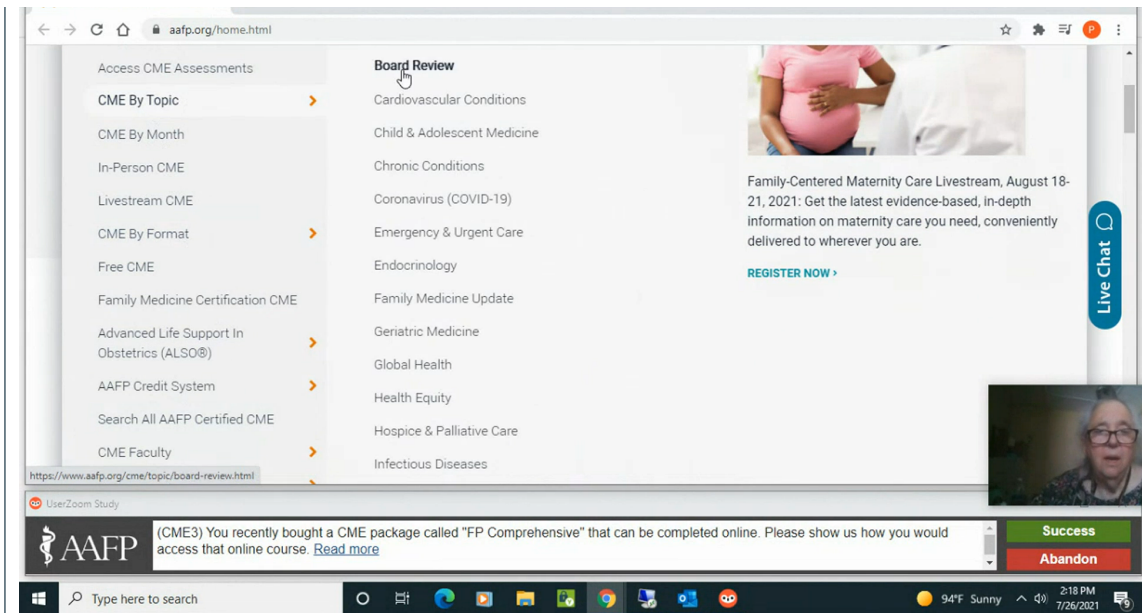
aafp.org/home.html

P

Access CME Assessments

CME By Topic

CME By Month

In-Person CME

Livestream CME

CME By Format

Free CME

Family Medicine Certification CME

Advanced Life Support In Obstetrics (ALSO®)

AAFP Credit System

Search All AAFP Certified CME

CME Faculty

Board Review

Cardiovascular Conditions

Child & Adolescent Medicine

Chronic Conditions

Coronavirus (COVID-19)

Emergency & Urgent Care

Endocrinology

Family Medicine Update

Geriatric Medicine

Global Health

Health Equity

Hospice & Palliative Care

Infectious Diseases

Family-Centered Maternity Care Livestream, August 18-21, 2021: Get the latest evidence-based, in-depth information on maternity care you need, conveniently delivered to wherever you are.

REGISTER NOW ›

Live Chat

https://www.aafp.org/cme/topic/board-review.html

UserZoom Study

AAFP

(CME3) You recently bought a CME package called "FP Comprehensive" that can be completed online. Please show us how you would access that online course. Read more

Success

Abandon

Type here to search

94°F Sunny

2:18 PM
7/26/2021

9